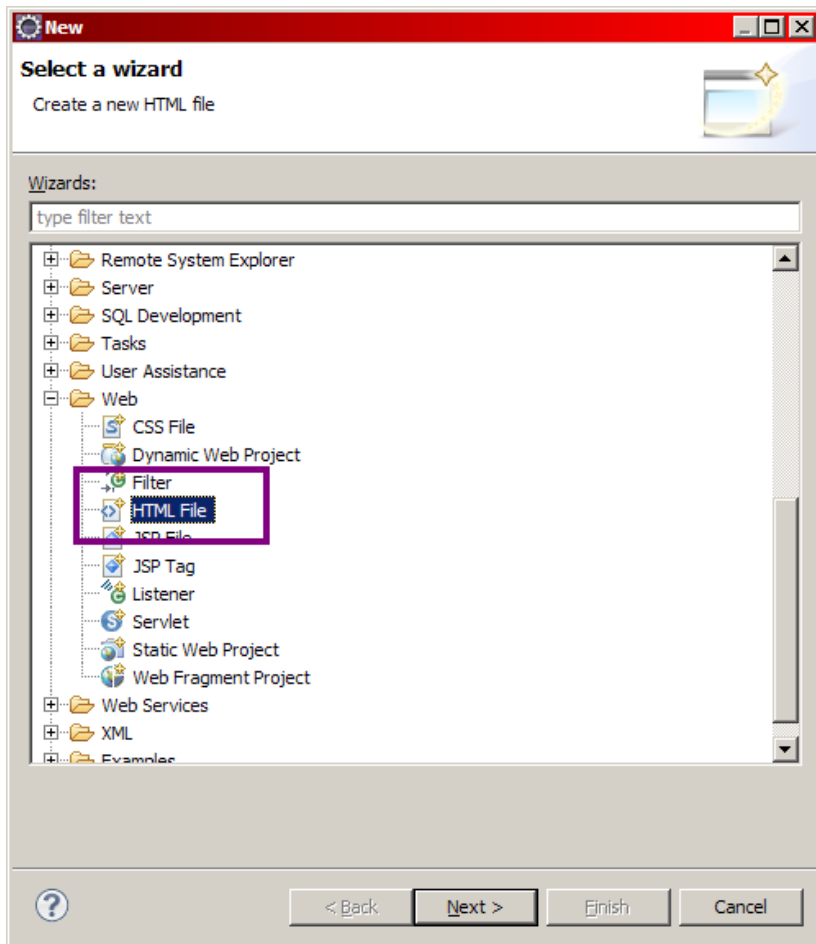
New

Select a wizard

Create a new HTML file

Wizards:

type filter text

Remote System Explorer
Server
SQL Development
Tasks
User Assistance
Web
CSS File
Dynamic Web Project
Filter
HTML File
JSP File
JSP Tag
Listener
Servlet
Static Web Project
Web Fragment Project
Web Services
XML
Examples

< Back
Next >
Finish
Cancel